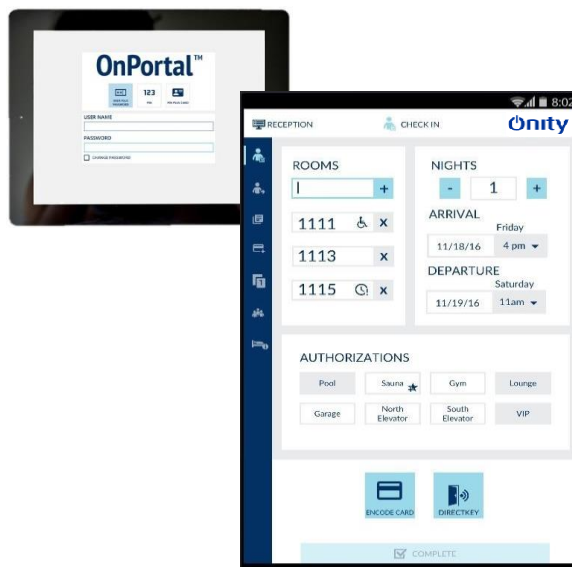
OnPortal™

123

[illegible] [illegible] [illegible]

USER NAME

PASSWORD

CHANGE PASSWORD

8:02

RECEPTION

CHECK IN

Onity

ROOMS

+

1111 x

1113 x

1115 x

NIGHTS

- 1 +

ARRIVAL

Friday

11/18/16 4 pm

DEPARTURE

Saturday

11/19/16 11am

AUTHORIZATIONS

| Pool | Sauna | Gym | Lounge |
|---|---|---|---|
| Garage | North Elevator | South Elevator | VIP |

ENCODE CARD

DIRECTKEY

COMPLETE